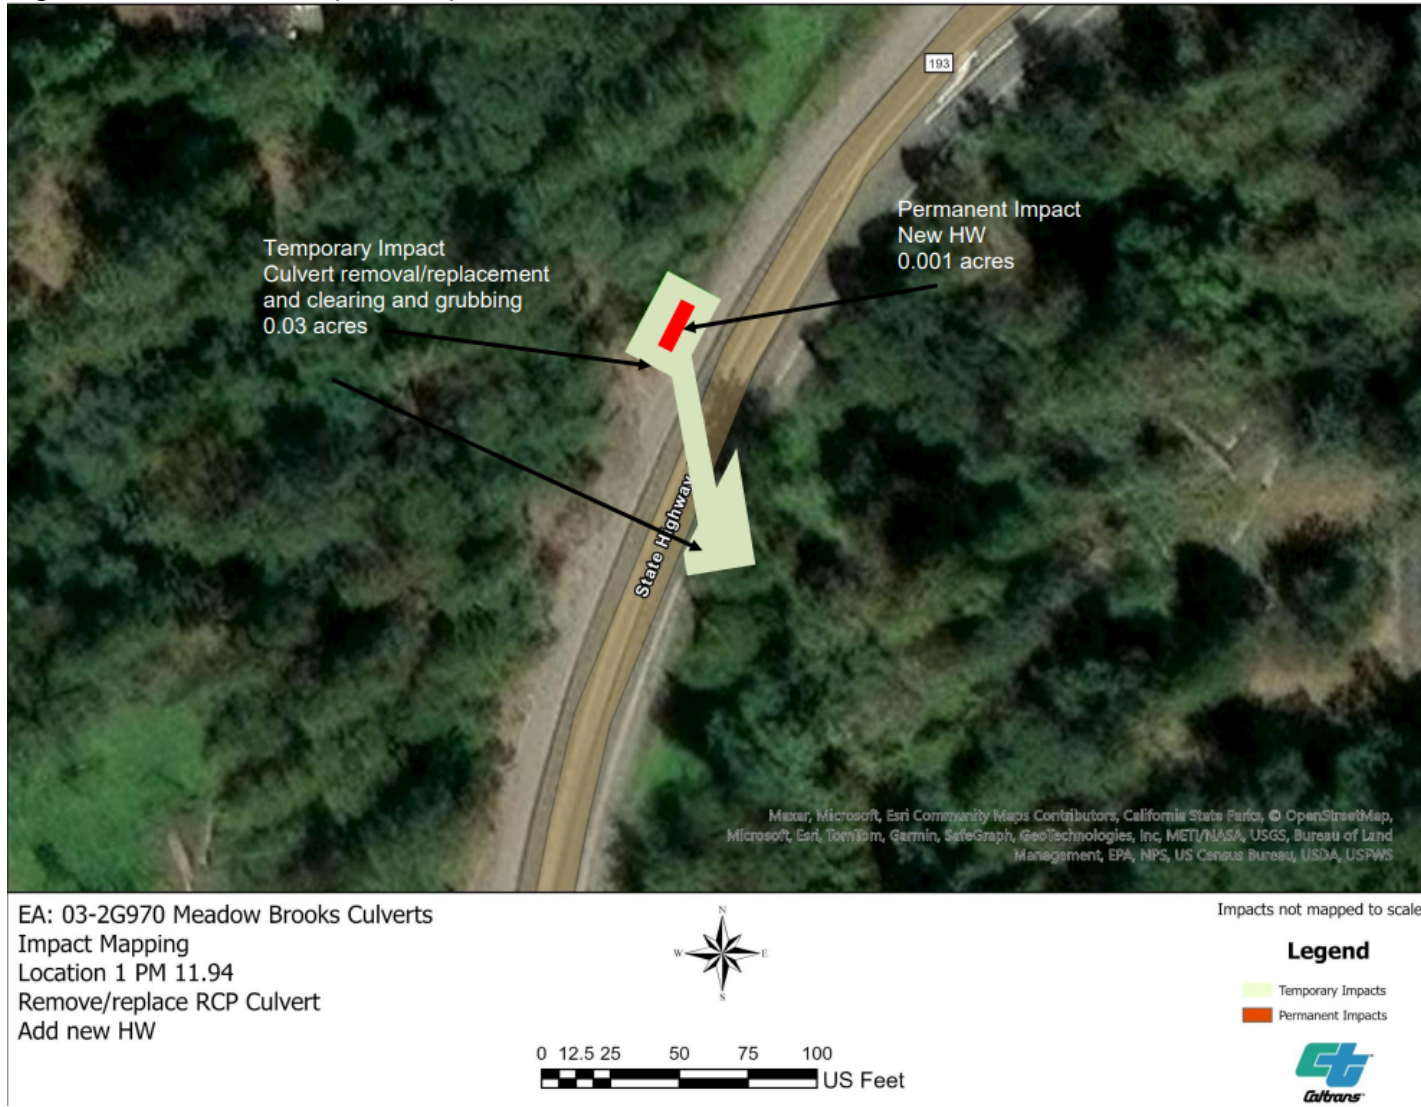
193

Permanent Impact
New HW
0.001 acres

Temporary Impact
Culvert removal/replacement
and clearing and grubbing
0.03 acres

State Highway

Maxar, Microsoft, Esri Community Maps Contributors, California State Parks, © OpenStreetMap, Microsoft, Esri, TomTom, Garmin, SafeGraph, GeoTechnologies, Inc, METI/NASA, USGS, Bureau of Land Management, EPA, NPS, US Census Bureau, USDA, USFWS

EA: 03-2G970 Meadow Brooks Culverts
Impact Mapping
Location 1 PM 11.94
Remove/replace RCP Culvert
Add new HW

N
W E
S

0 12.5 25 50 75 100
US Feet

Impacts not mapped to scale

Legend
Temporary Impacts
Permanent Impacts

Caltrans